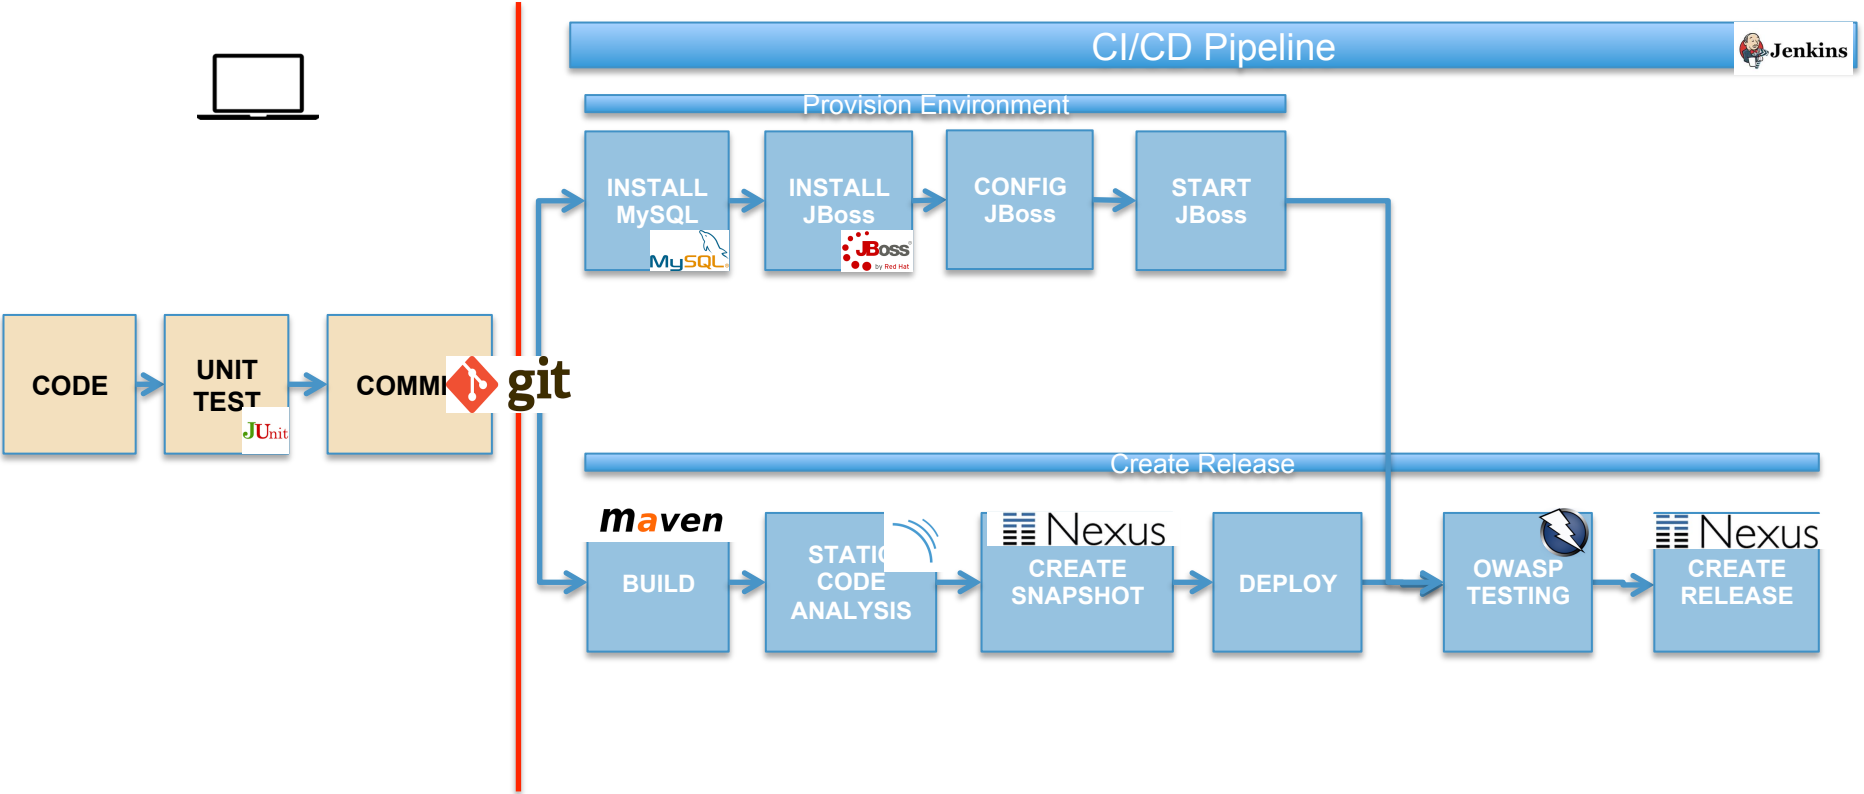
CI/CD Pipeline

Jenkins

Provision Environment

INSTALL MySQL

MySQL

INSTALL JBoss

JBoss by Red Hat

CONFIG JBoss

START JBoss

CODE

UNIT TEST

JUnit

COMMI

git

Create Release

maven

BUILD

STATI CODE ANALYSIS

Nexus

CREATE SNAPSHOT

DEPLOY

OWASP TESTING

Nexus

CREATE RELEASE